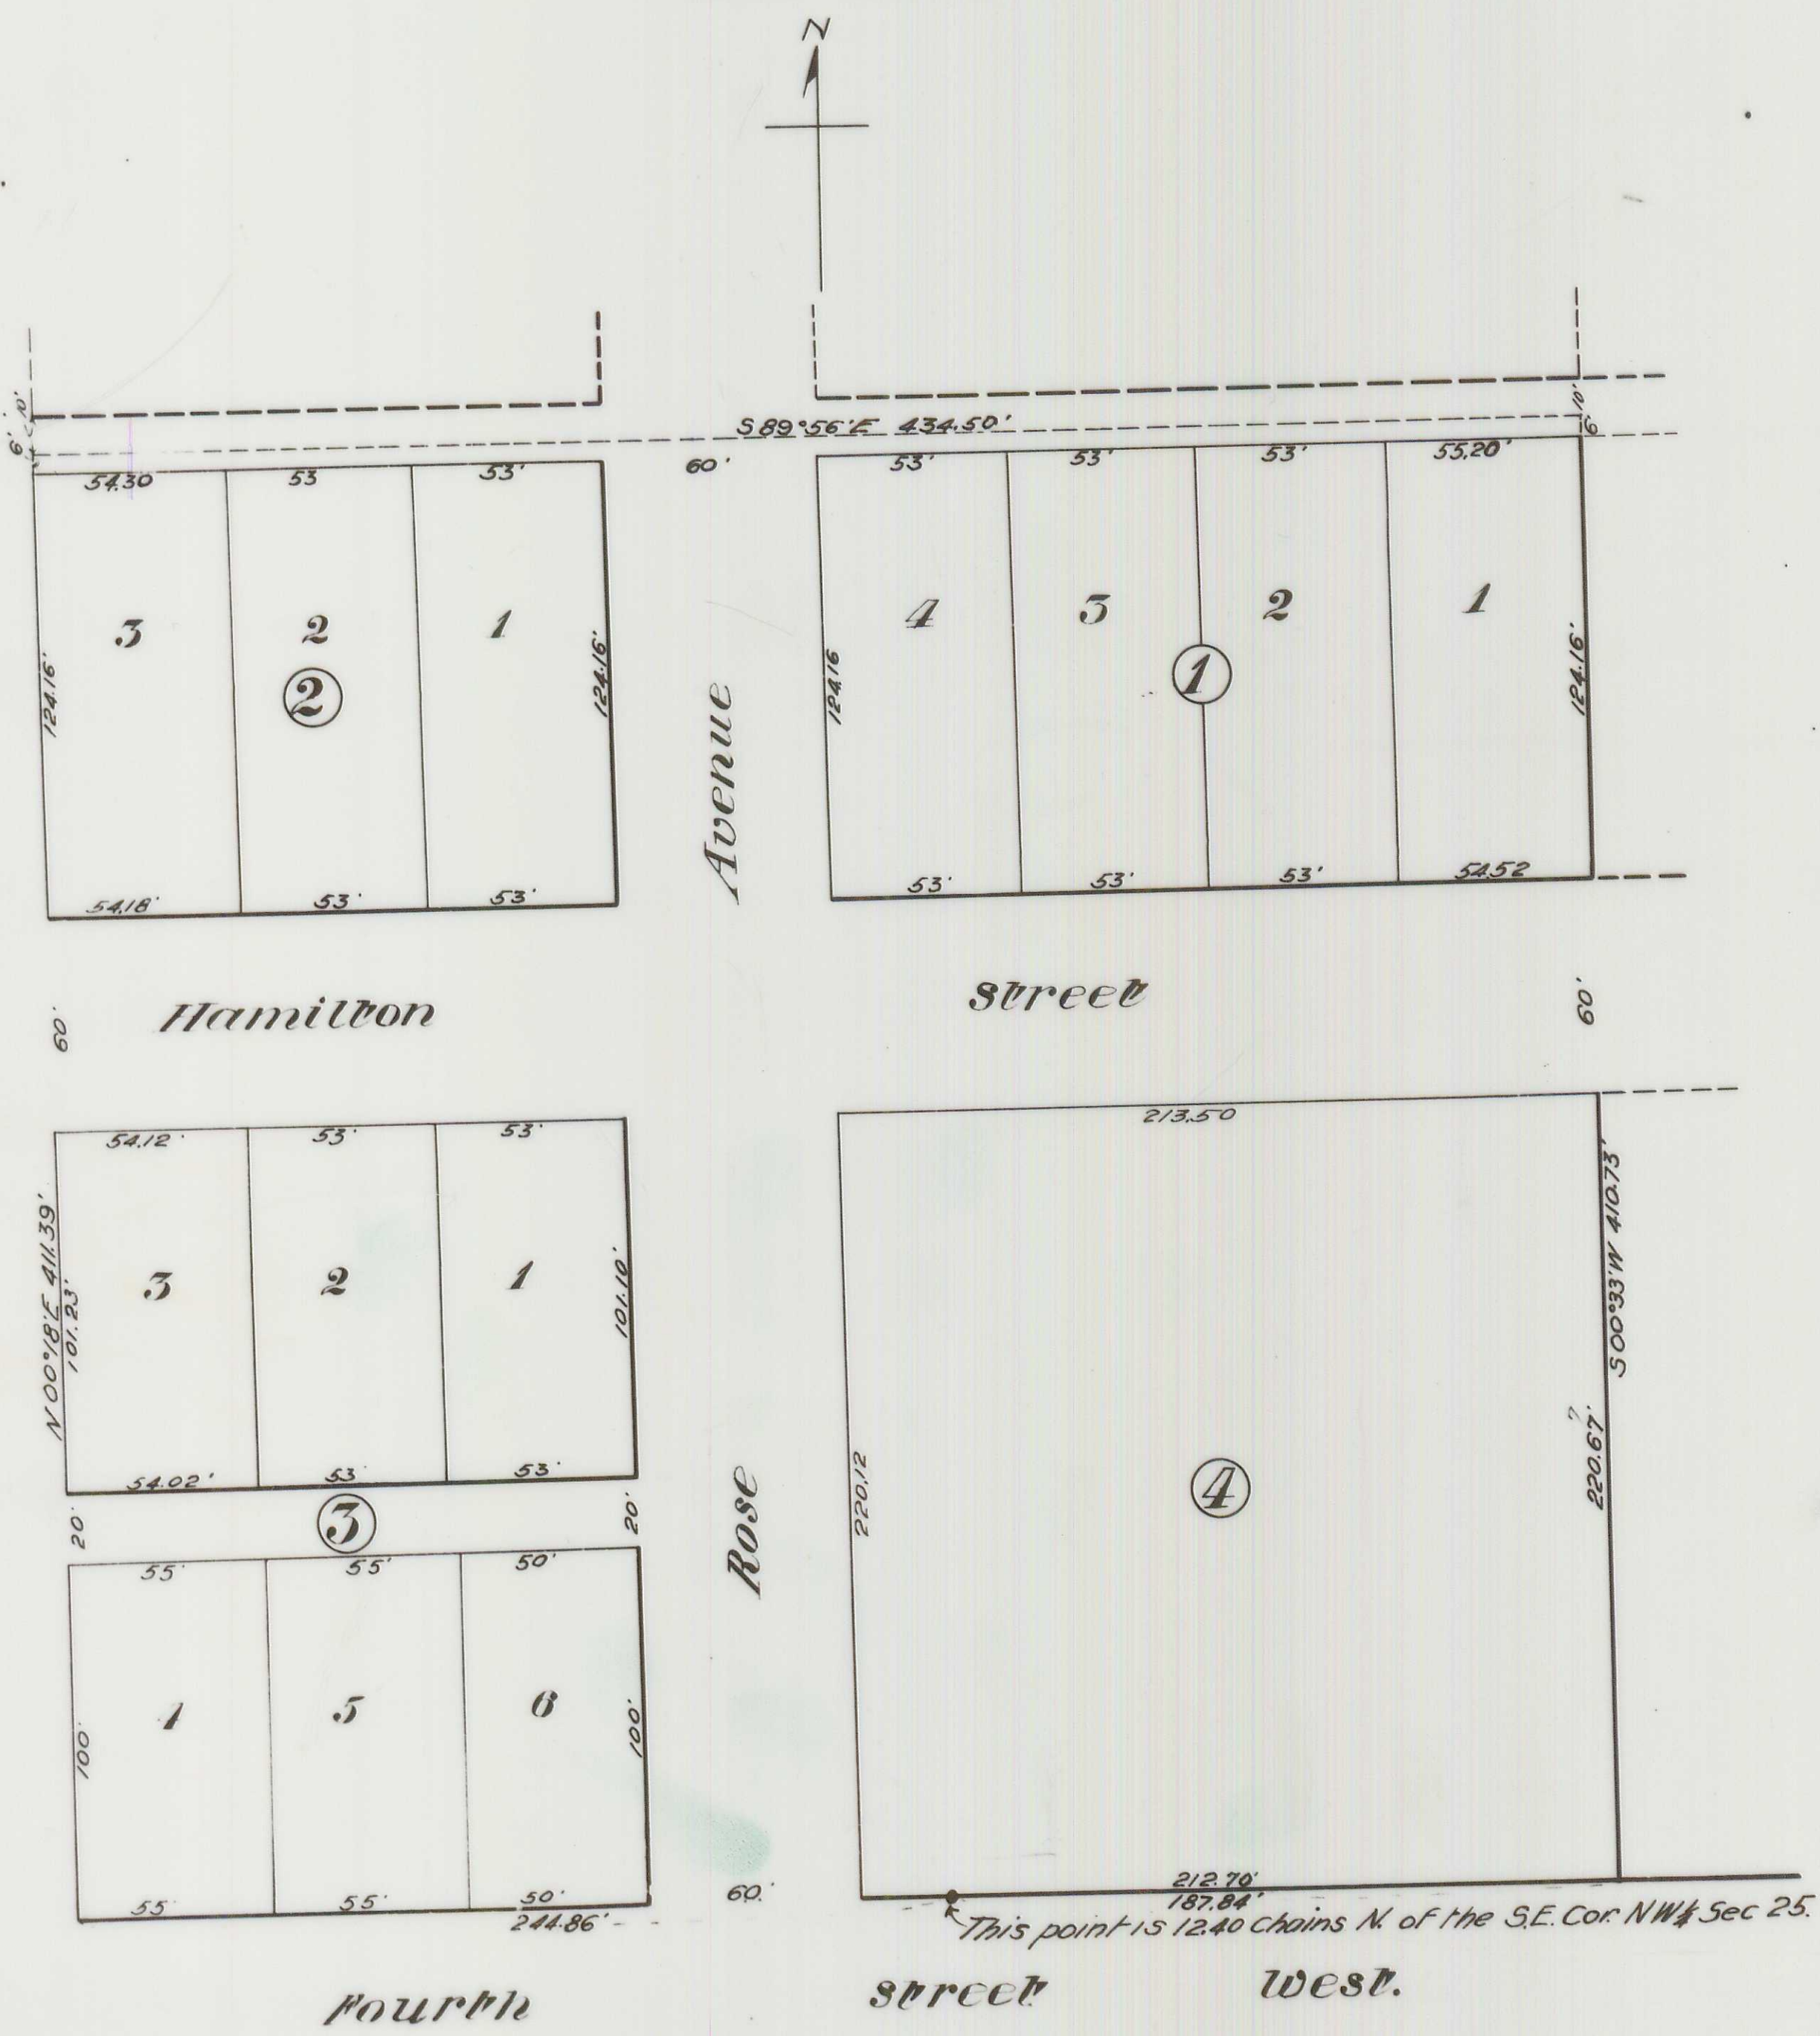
N

10'
6'
S 89°56' E 434.50'
10'
6'

54.30
53
53'
60'
53'
53'
53'
55.20'

3
2
1
②
124.16'
124.16'
Avenue
4
3
2
1
①
124.16
124.16'

54.18'
53'
53'
53'
53'
53'
54.52

Hamilton
60'
Street
60'

54.12'
53'
53'
213.50
3
2
1
N 00°18' E 411.39'
101.23'
101.10'
S 00°33' W 410.73'
54.02'
53'
53'
Rose
220.12
④
220.67'
20'
③
20'
55'
55'
50'
4
5
6
100'
100'
55'
55'
50'
244.86'
60'
212.70'
187.84'
This point is 12.40 Chains N. of the S.E. Cor. NW¼ Sec 25.

Fourth
Street
West.